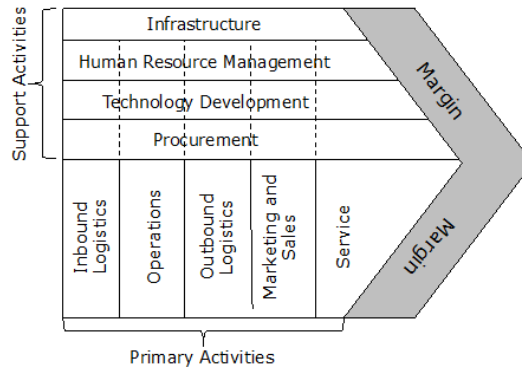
Support Activities

Infrastructure

Human Resource Management

Technology Development

Procurement

Margin

Inbound Logistics

Operations

Outbound Logistics

Marketing and Sales

Service

Margin

Primary Activities